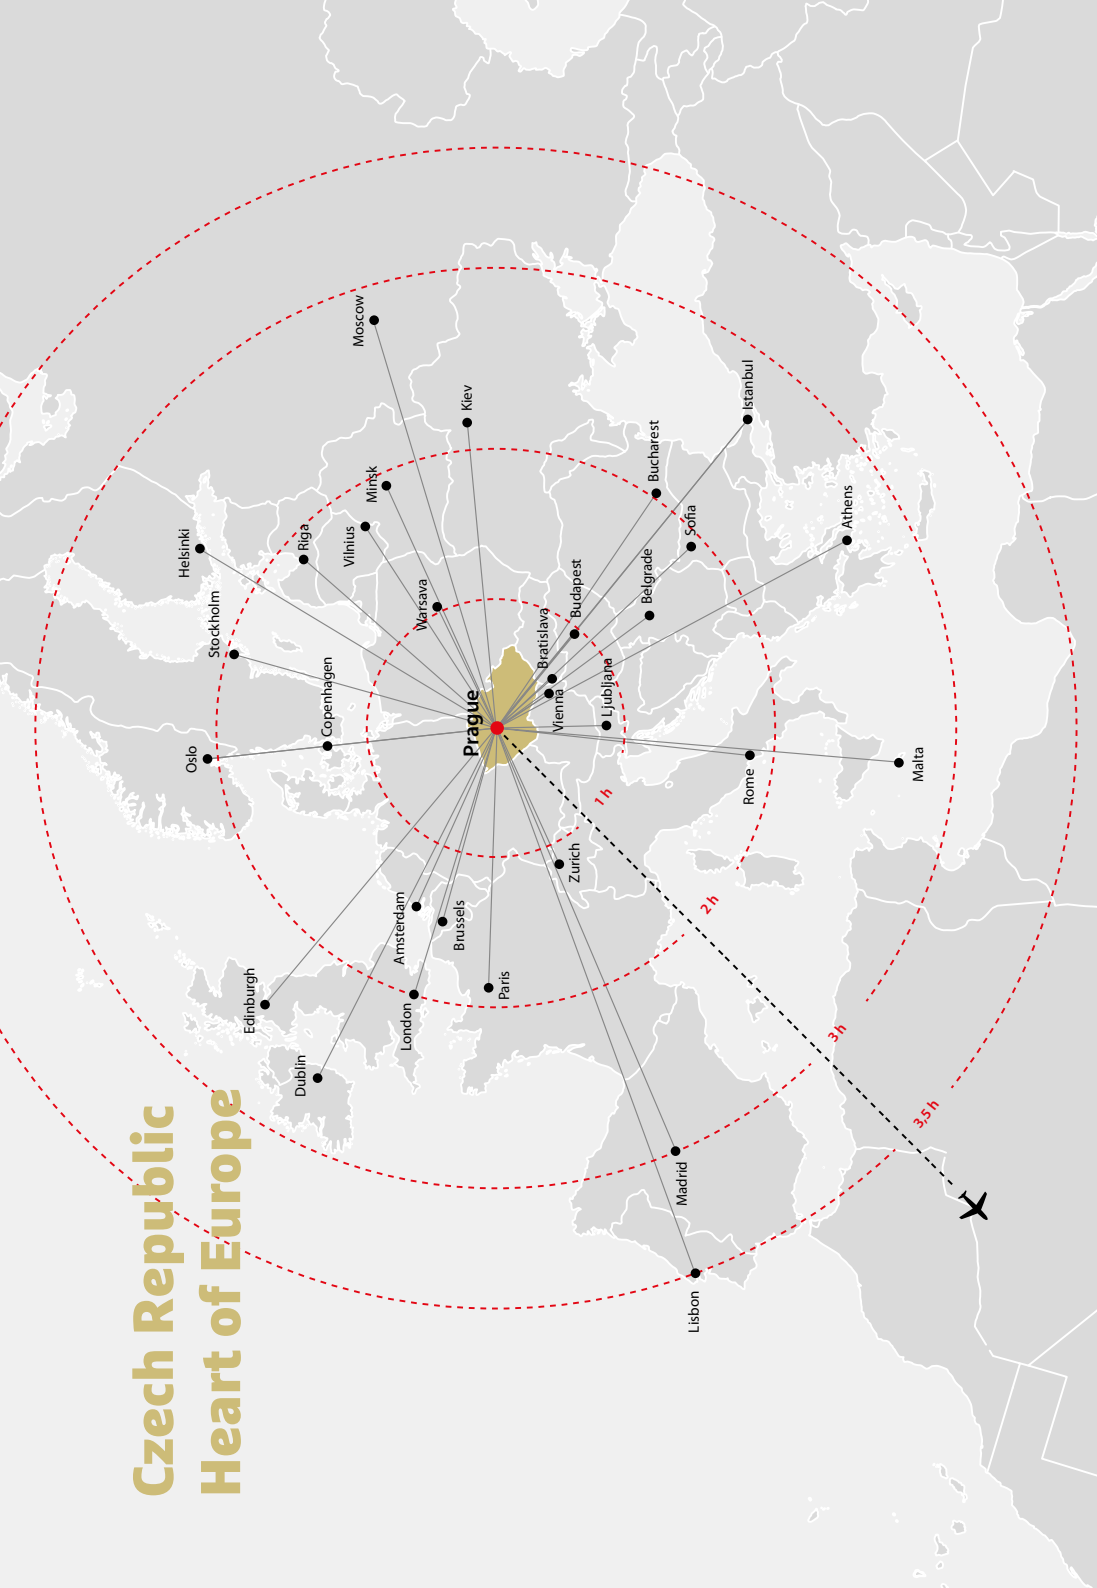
Czech Republic
Heart of Europe

Prague

Moscow
Kiev
Istanbul
Bucharest
Minsk
Sofia
Athens
Helsinki
Riga
Vilnius
Budapest
Belgrade
Warsava
Bratislava
Stockholm
Copenhagen
Vienna
Ljubljana
Oslo
Rome
Malta
Zurich
Amsterdam
Brussels
Paris
Edinburgh
London
Dublin
Madrid
Lisbon

1 h
2 h
3 h
3,5 h